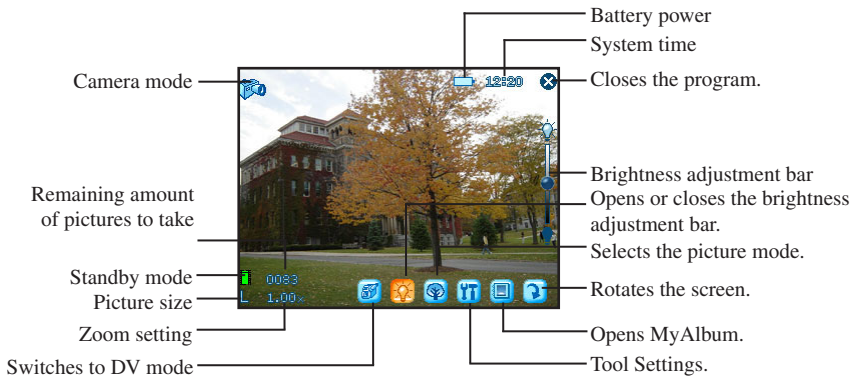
Battery power
System time
Camera mode
12:20
Closes the program.
Brightness adjustment bar
Remaining amount of pictures to take
Opens or closes the brightness adjustment bar.
Selects the picture mode.
Standby mode
0083
Picture size
L
1.00x
Rotates the screen.
Zoom setting
Opens MyAlbum.
Switches to DV mode
Tool Settings.